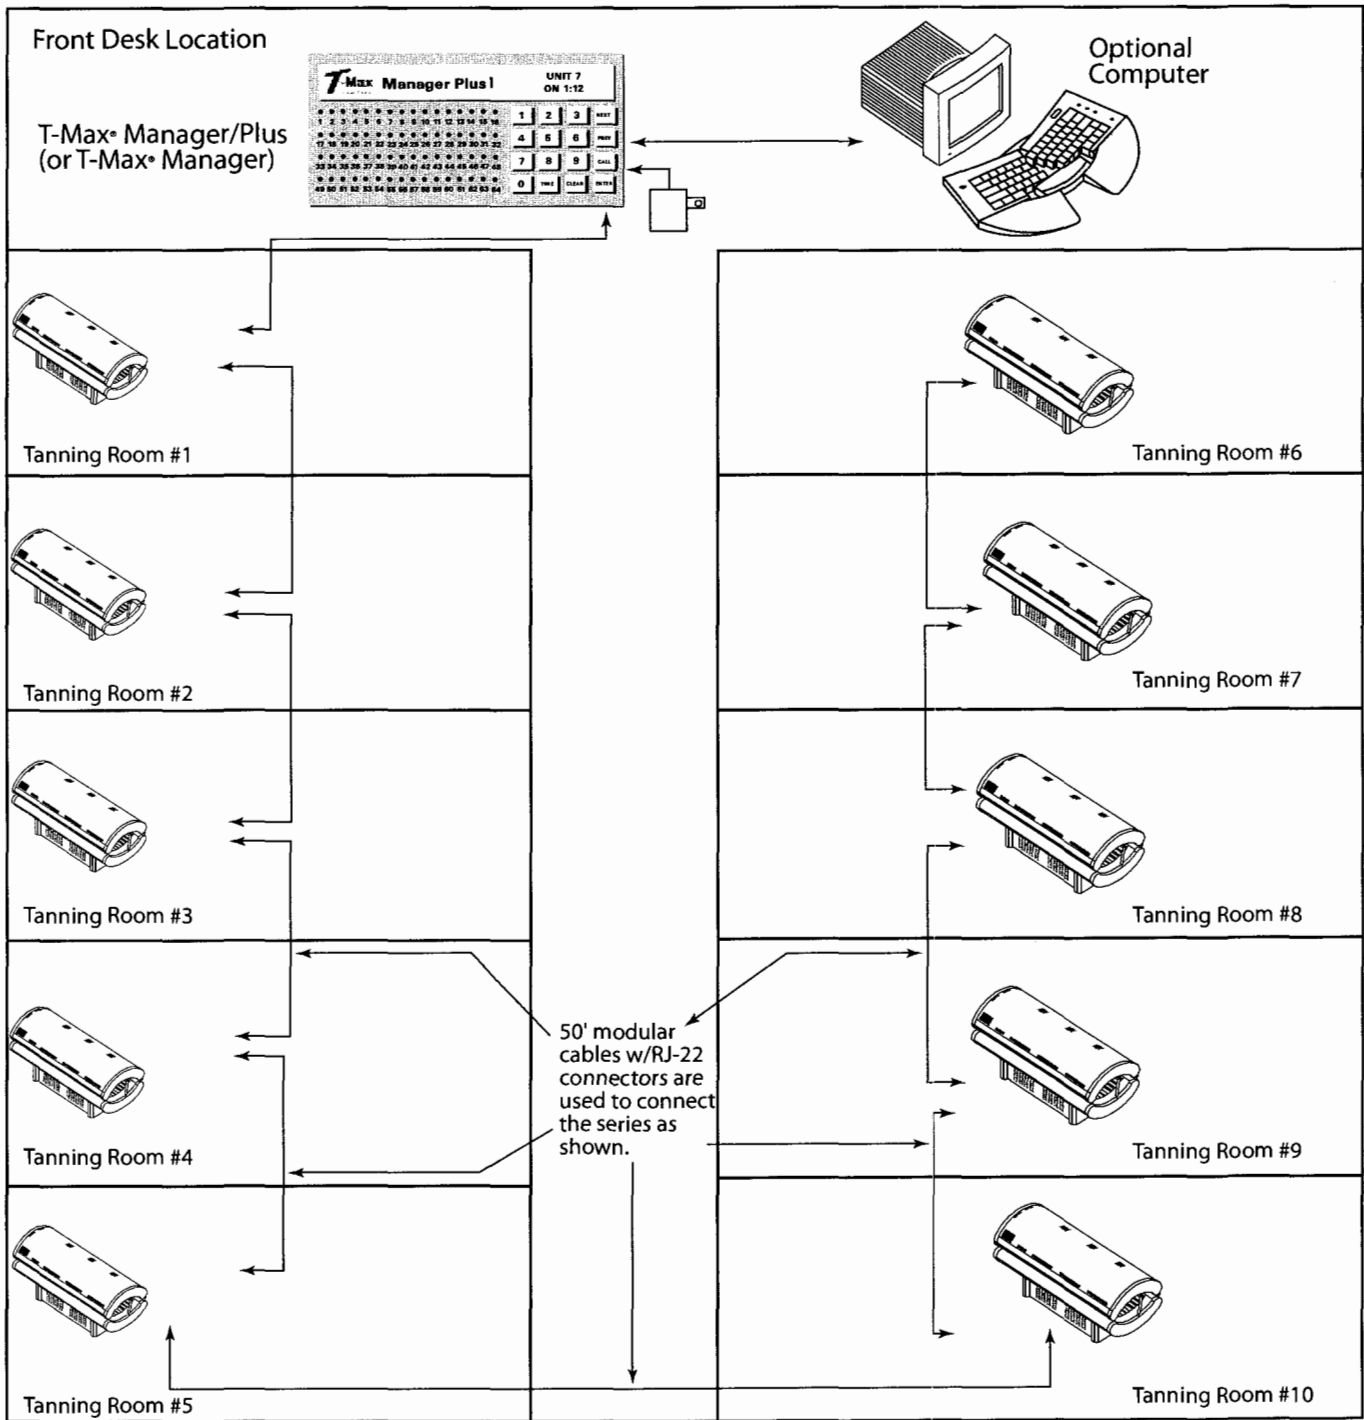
Front Desk Location

T-Max® Manager/Plus (or T-Max® Manager)

T-Max Manager Plus I

UNIT 7
ON 1:12

1 2 3 NEXT
4 5 6 PREV
7 8 9 CALL
0 TIME CLEAR ENTER

Optional Computer

Tanning Room #1

Tanning Room #2

Tanning Room #3

Tanning Room #4

Tanning Room #5

Tanning Room #6

Tanning Room #7

Tanning Room #8

Tanning Room #9

Tanning Room #10

50' modular cables w/RJ-22 connectors are used to connect the series as shown.